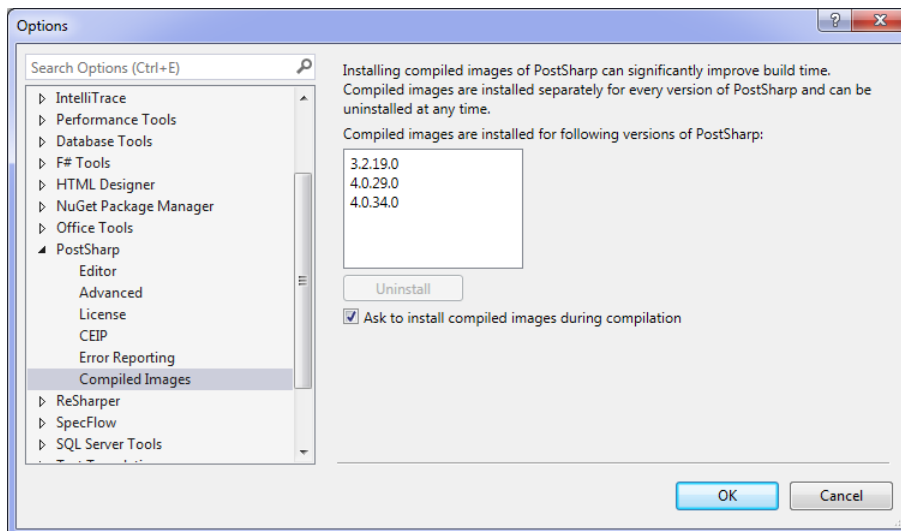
Options

?

X

Search Options (Ctrl+E)

IntelliTrace
Performance Tools
Database Tools
F# Tools
HTML Designer
NuGet Package Manager
Office Tools
PostSharp
Editor
Advanced
License
CEIP
Error Reporting
Compiled Images
ReSharper
SpecFlow
SQL Server Tools
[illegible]

Installing compiled images of PostSharp can significantly improve build time. Compiled images are installed separately for every version of PostSharp and can be uninstalled at any time.

Compiled images are installed for following versions of PostSharp:

3.2.19.0
4.0.29.0
4.0.34.0

Uninstall

Ask to install compiled images during compilation

OK

Cancel